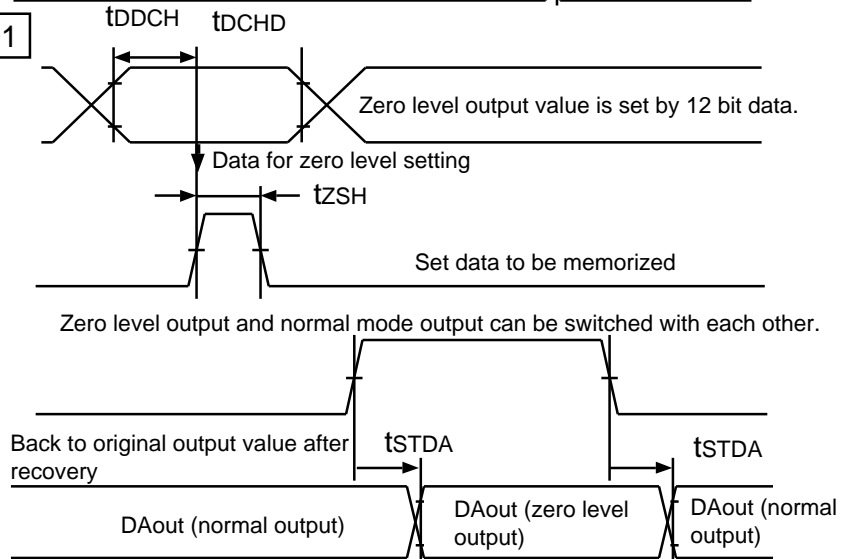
1

$t_{DDCH}$ $t_{DCHD}$

Zero level output value is set by 12 bit data.

Data for zero level setting

$t_{ZSH}$

Set data to be memorized

Zero level output and normal mode output can be switched with each other.

Back to original output value after recovery

$t_{STDA}$

$t_{STDA}$

DAout (normal output)

DAout (zero level output)

DAout (normal output)